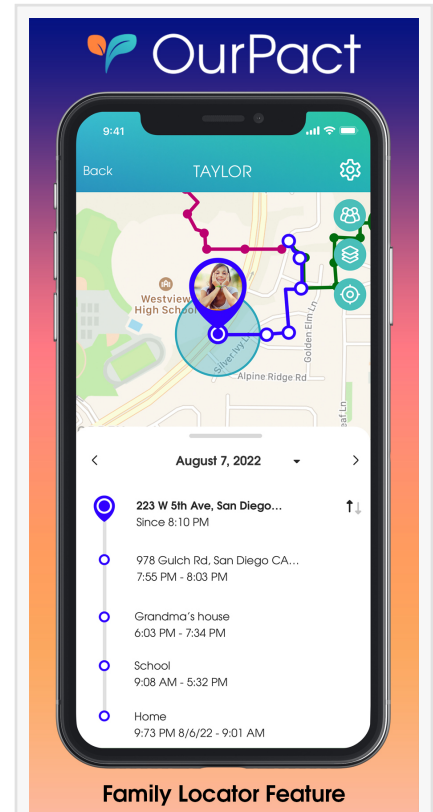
OurPact

9:41

Back TAYLOR

Westview High School

Silver Ivy Ln

Golden Elm Ln

Alpine Ridge Rd

Leaf Ln

< August 7, 2022 >

223 W 5th Ave, San Diego...
Since 8:10 PM

978 Gulch Rd, San Diego CA...
7:55 PM - 8:03 PM

Grandma's house
6:03 PM - 7:34 PM

School
9:08 AM - 5:32 PM

Home
9:73 PM 8/6/22 - 9:01 AM

Family Locator Feature